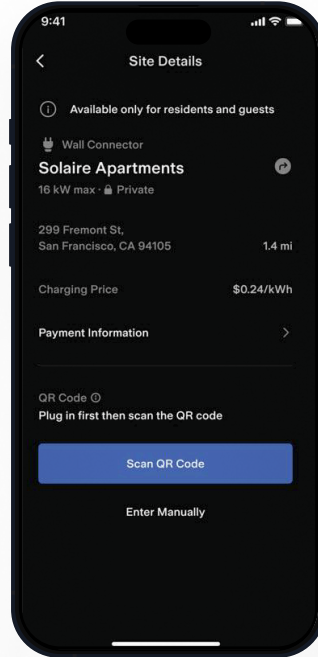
9:41

Site Details

Available only for residents and guests

Wall Connector

Solaire Apartments

16 kW max · Private

299 Fremont St,
San Francisco, CA 94105

1.4 mi

Charging Price

$0.24/kWh

Payment Information

QR Code

Plug in first then scan the QR code

Scan QR Code

Enter Manually